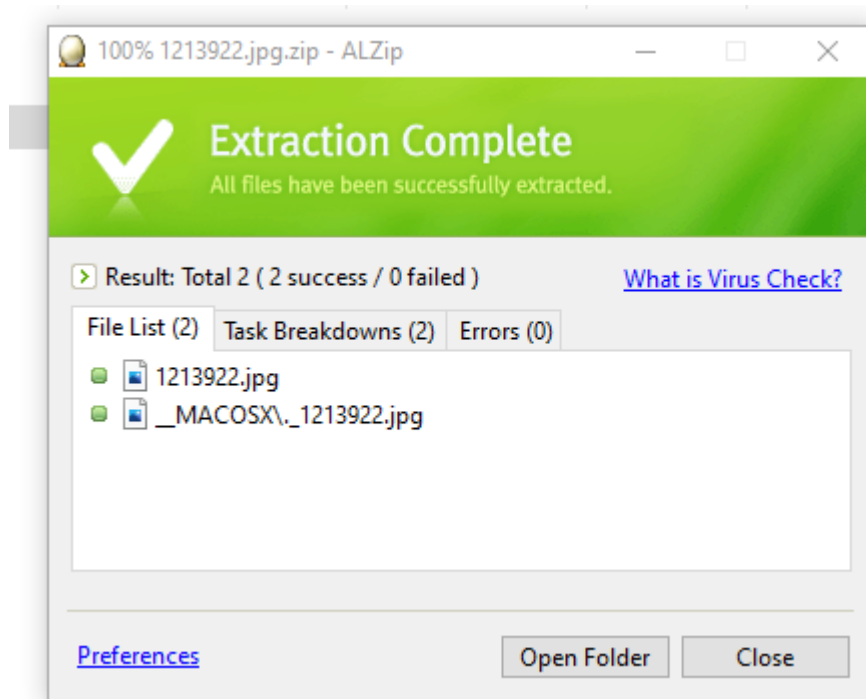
100% 1213922.jpg.zip - ALZip

Extraction Complete
All files have been successfully extracted.

Result: Total 2 ( 2 success / 0 failed )

What is Virus Check?

File List (2) | Task Breakdowns (2) | Errors (0)

1213922.jpg
__MACOSX\._1213922.jpg

Preferences

Open Folder

Close